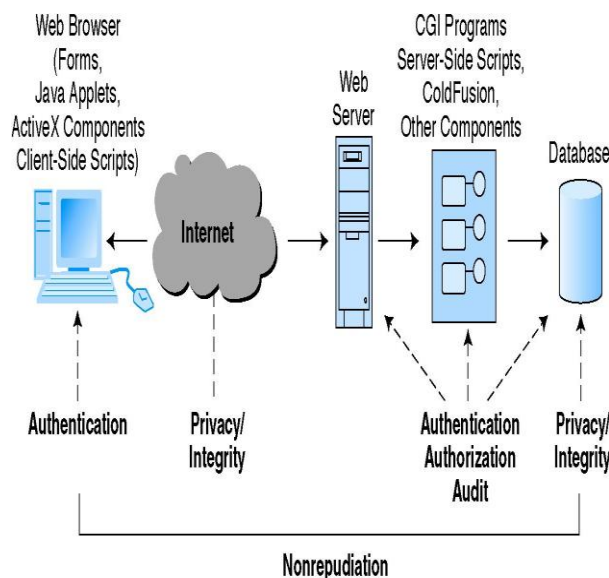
Web Browser
(Forms,
Java Applets,
ActiveX Components
Client-Side Scripts)

Internet

Web
Server

CGI Programs
Server-Side Scripts,
ColdFusion,
Other Components

Database

Authentication

Privacy/
Integrity

Authentication
Authorization
Audit

Privacy/
Integrity

Nonrepudiation